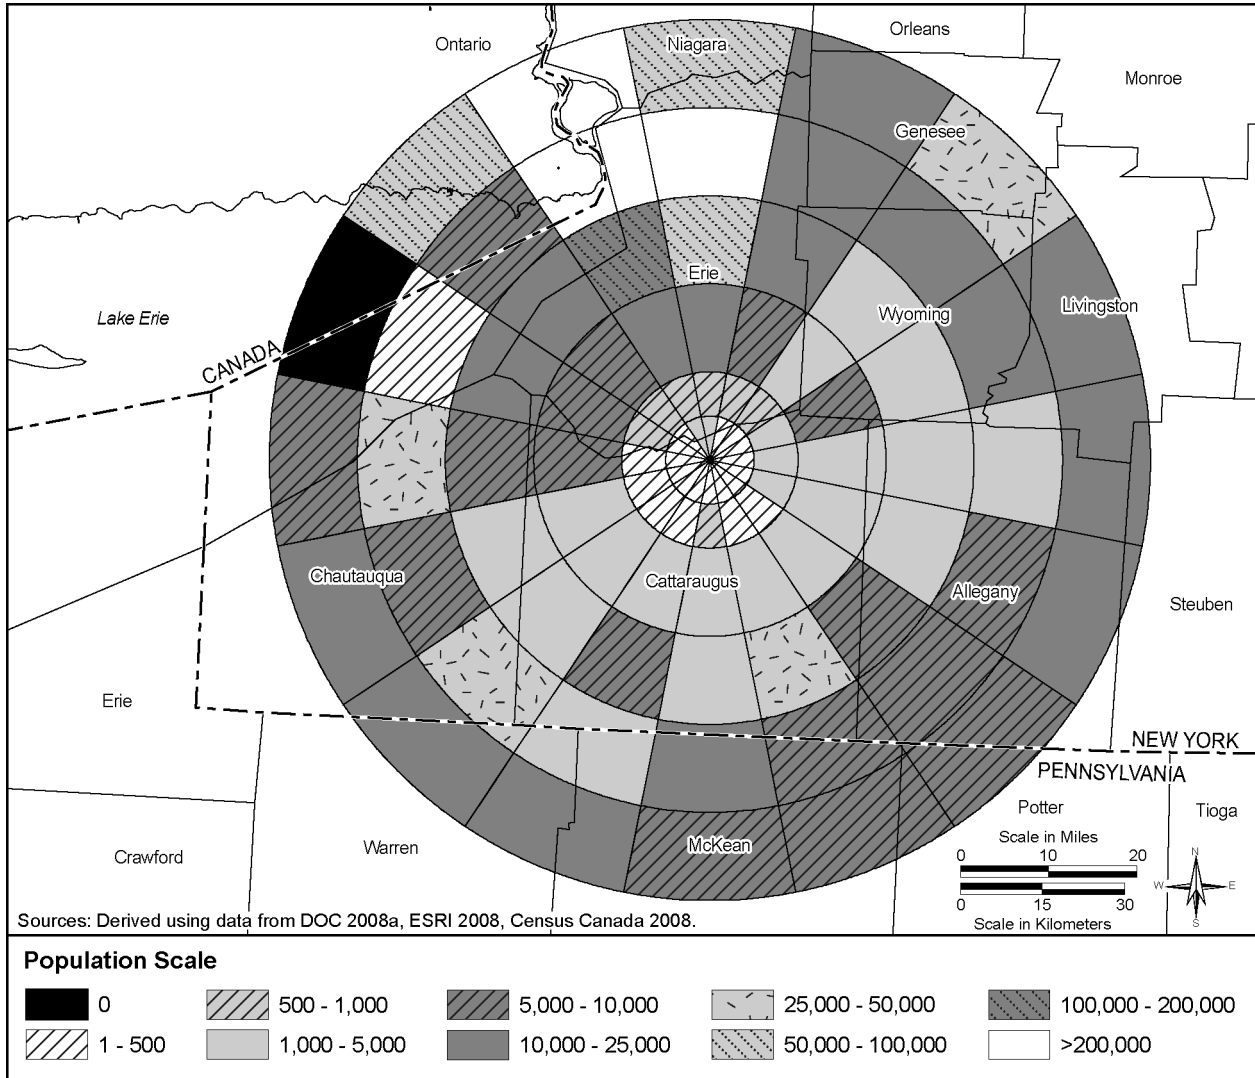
Ontario
Niagara
Orleans
Monroe
Genesee
Erie
Wyoming
Livingston
Lake Erie
CANADA
Chautauqua
Cattaraugus
Allegany
Steuben
Erie
NEW YORK
PENNSYLVANIA
Potter
Tioga
Crawford
Warren
McKean
Scale in Miles
0 10 20
0 15 30
Scale in Kilometers
N
W E
S
Sources: Derived using data from DOC 2008a, ESRI 2008, Census Canada 2008.

Population Scale

0
1 - 500
500 - 1,000
1,000 - 5,000
5,000 - 10,000
10,000 - 25,000
25,000 - 50,000
50,000 - 100,000
100,000 - 200,000
>200,000